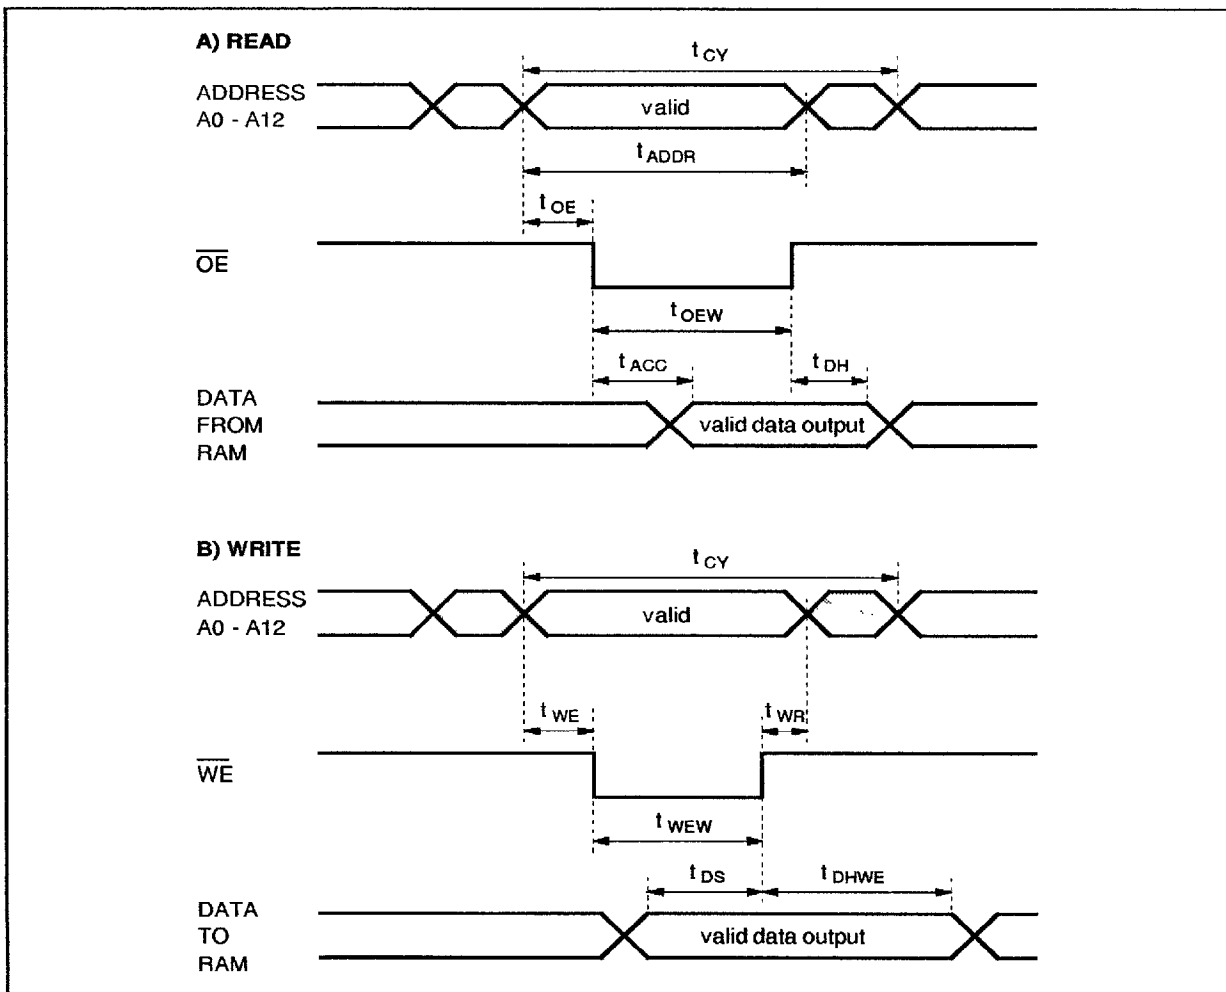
A) READ

$t_{CY}$

ADDRESS A0 - A12

valid

$t_{ADDR}$

$t_{OE}$

$\overline{OE}$

$t_{OEW}$

$t_{ACC}$

$t_{DH}$

DATA FROM RAM

valid data output

B) WRITE

$t_{CY}$

ADDRESS A0 - A12

valid

$t_{WE}$

$t_{WR}$

$\overline{WE}$

$t_{WEW}$

$t_{DS}$

$t_{DHWE}$

DATA TO RAM

valid data output